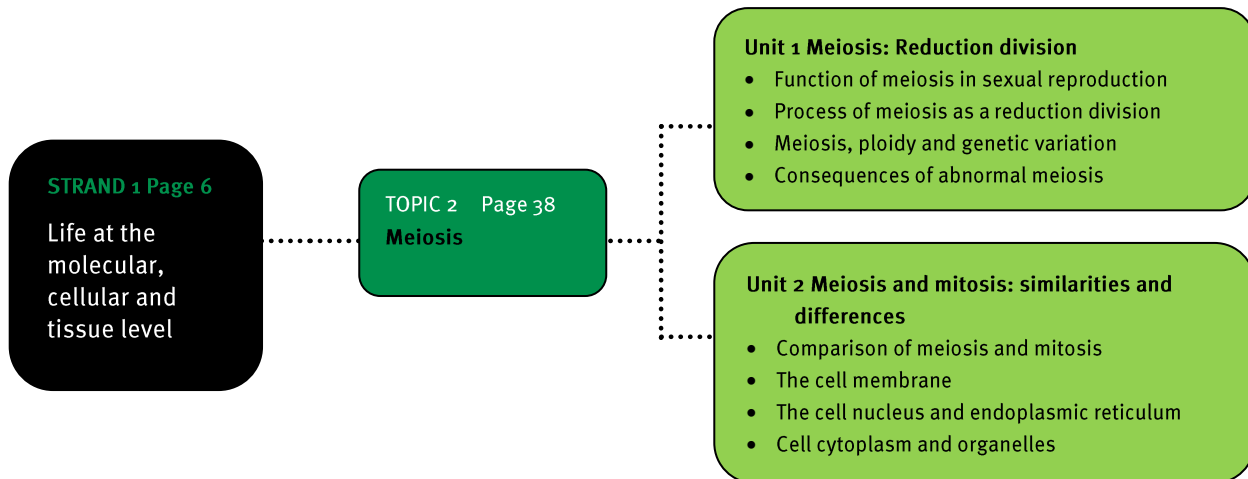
STRAND 1 Page 6

Life at the molecular, cellular and tissue level

TOPIC 2 Page 38
Meiosis

Unit 1 Meiosis: Reduction division
- Function of meiosis in sexual reproduction
- Process of meiosis as a reduction division
- Meiosis, ploidy and genetic variation
- Consequences of abnormal meiosis

Unit 2 Meiosis and mitosis: similarities and differences
- Comparison of meiosis and mitosis
- The cell membrane
- The cell nucleus and endoplasmic reticulum
- Cell cytoplasm and organelles